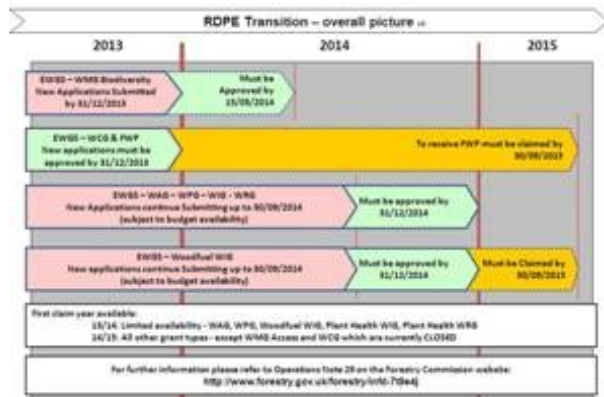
RDPE Transition – overall picture

2013

2014

2015

EWGS – WMG Biodiversity New Applications Submitted by 31/12/2013

Must be Approved by 15/09/2014

EWGS – WCG & FWP New applications must be approved by 31/12/2013

To receive FWP must be claimed by 30/09/2015

EWGS – WAG – WPG – WIG – WRG New Applications continue Submitting up to 30/09/2014 (subject to budget availability)

Must be approved by 31/12/2014

EWGS – Woodfuel WIG New applications continue Submitting up to 30/09/2014 (subject to budget availability)

Must be approved by 31/12/2014

Must be Claimed by 30/09/2015

First claim year available:
15/16: Limited availability – WAG, WPG, Woodfuel WIG, Plant Health WIG, Plant Health WRG
14/15: All other grant types – except WMG Access and WCG which are currently CLOSED

For further information please refer to Operations Note 28 on the Forestry Commission website:
http://www.forestry.gov.uk/forestry/infd-7l4e4j